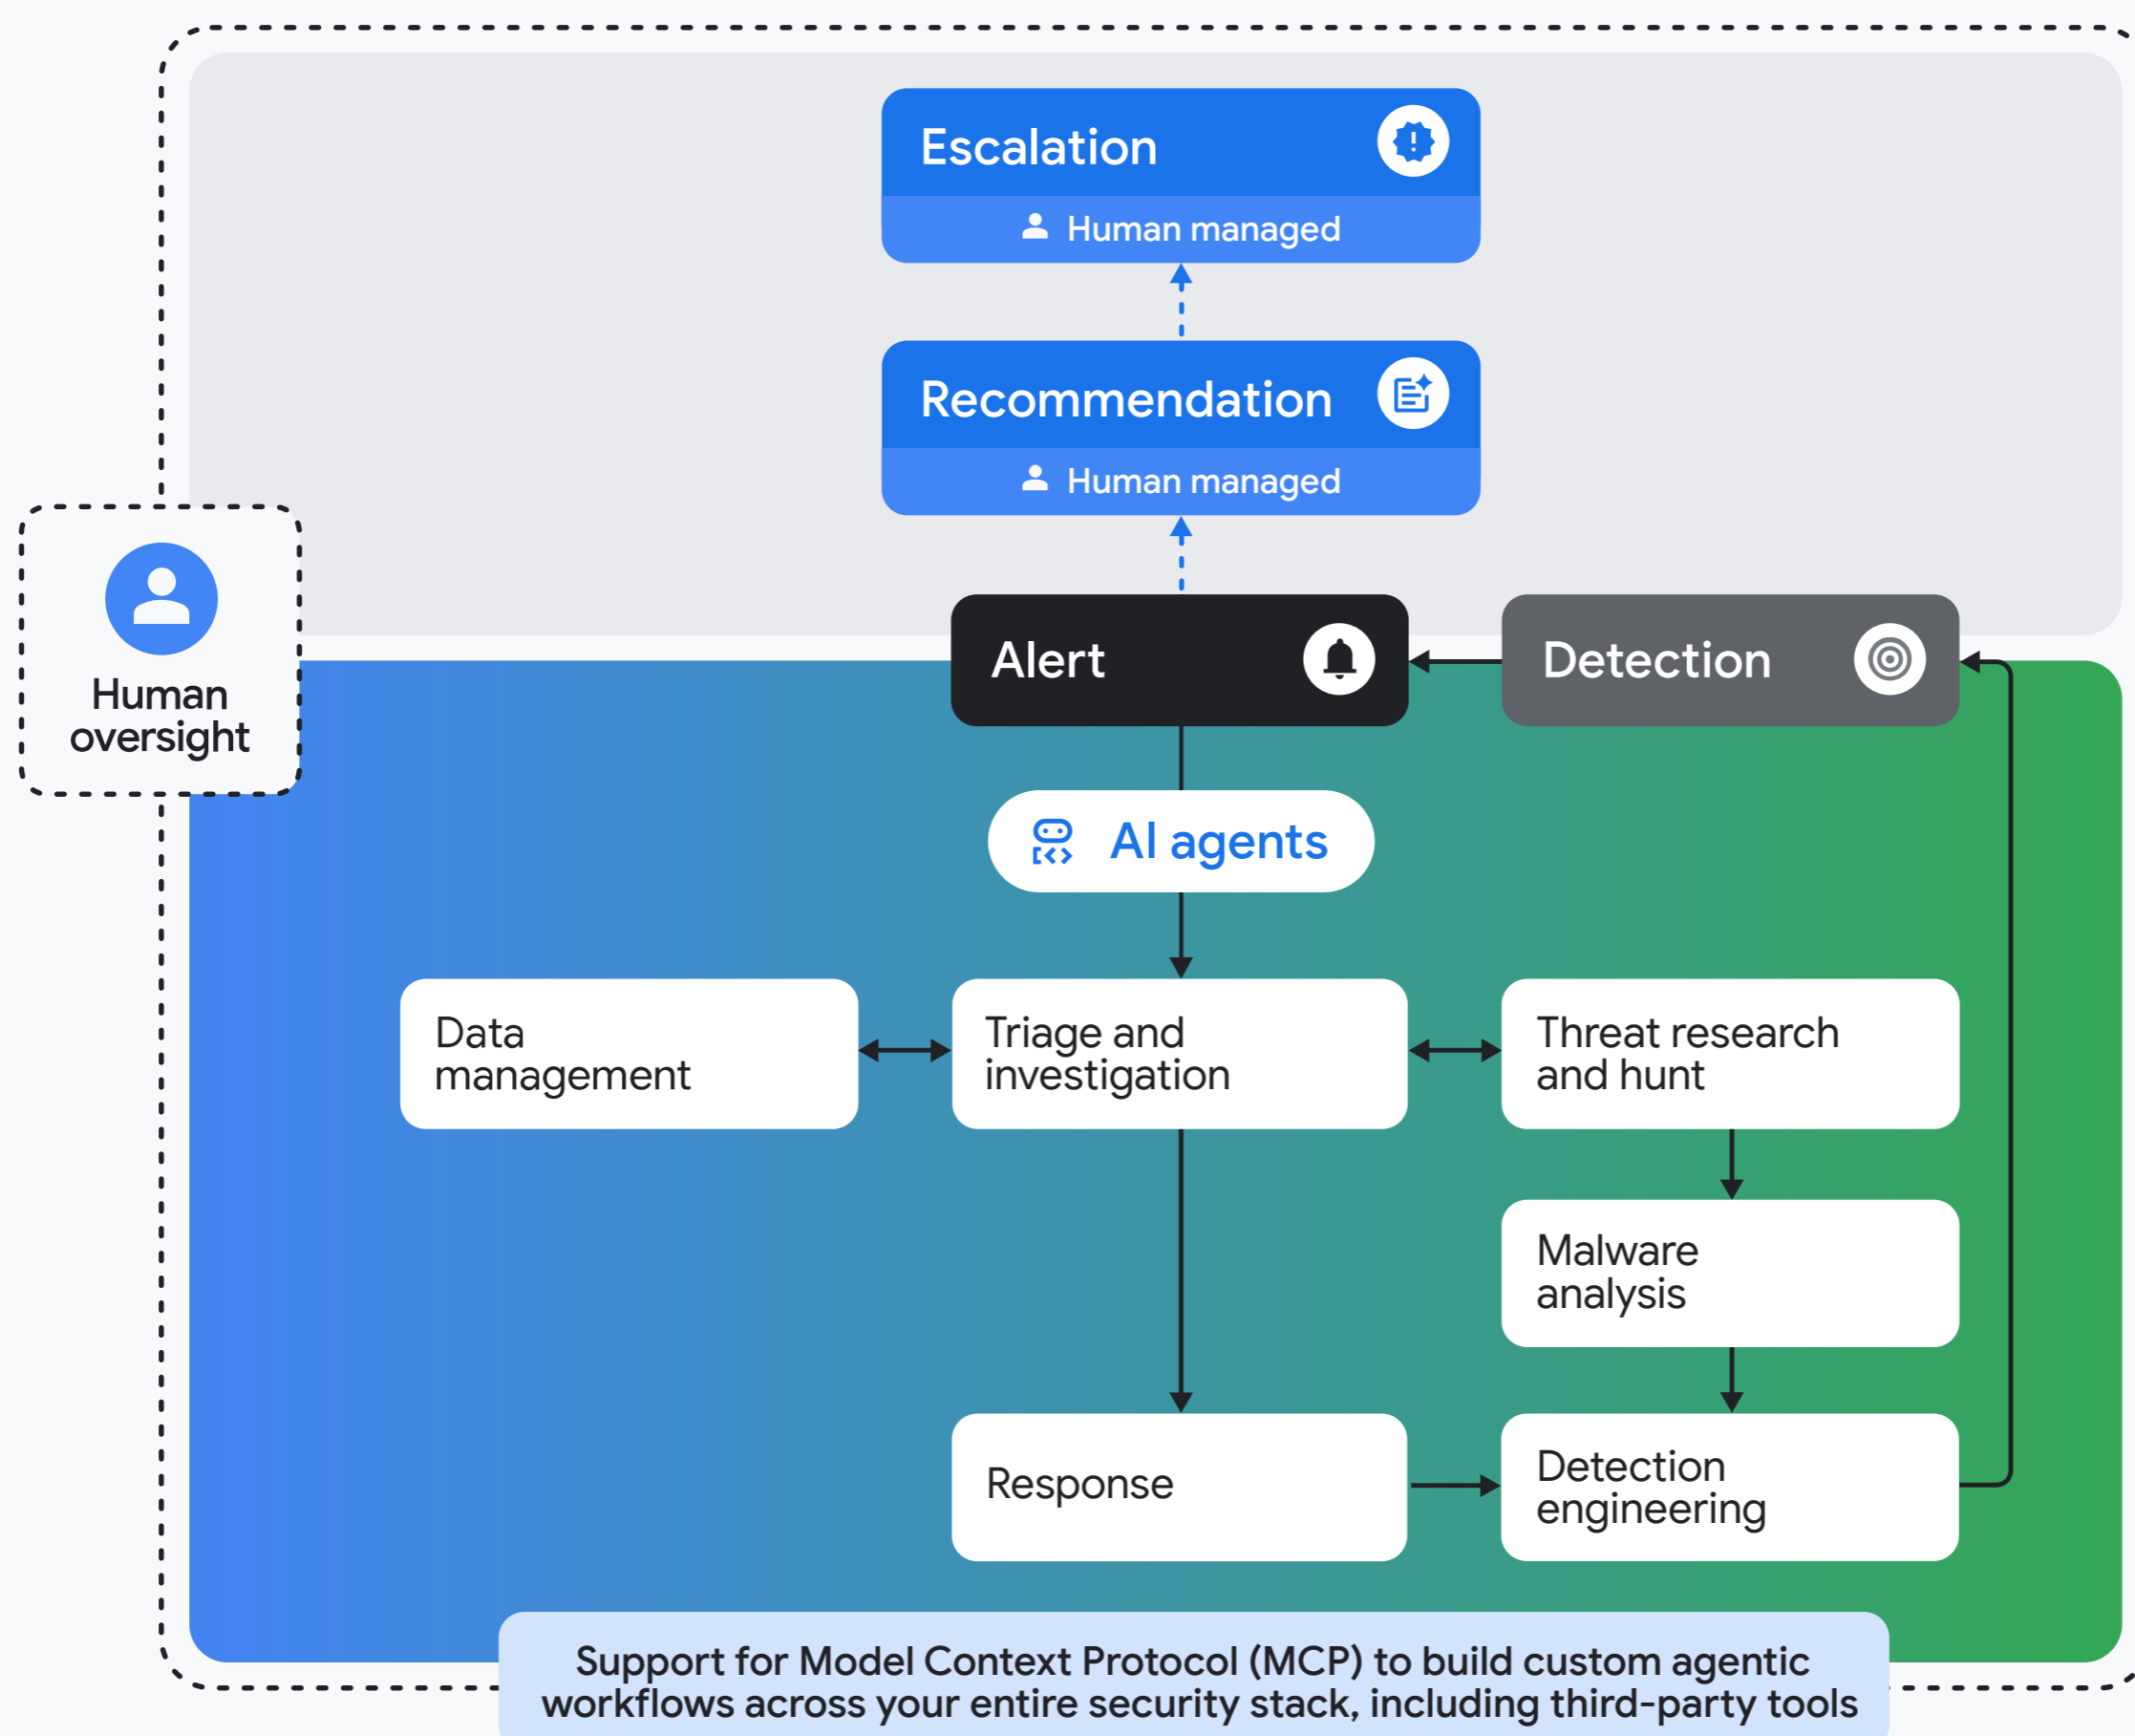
Escalation

Human managed

Recommendation

Human managed

Human oversight

Alert

Detection

AI agents

Data management

Triage and investigation

Threat research and hunt

Malware analysis

Response

Detection engineering

Support for Model Context Protocol (MCP) to build custom agentic workflows across your entire security stack, including third-party tools